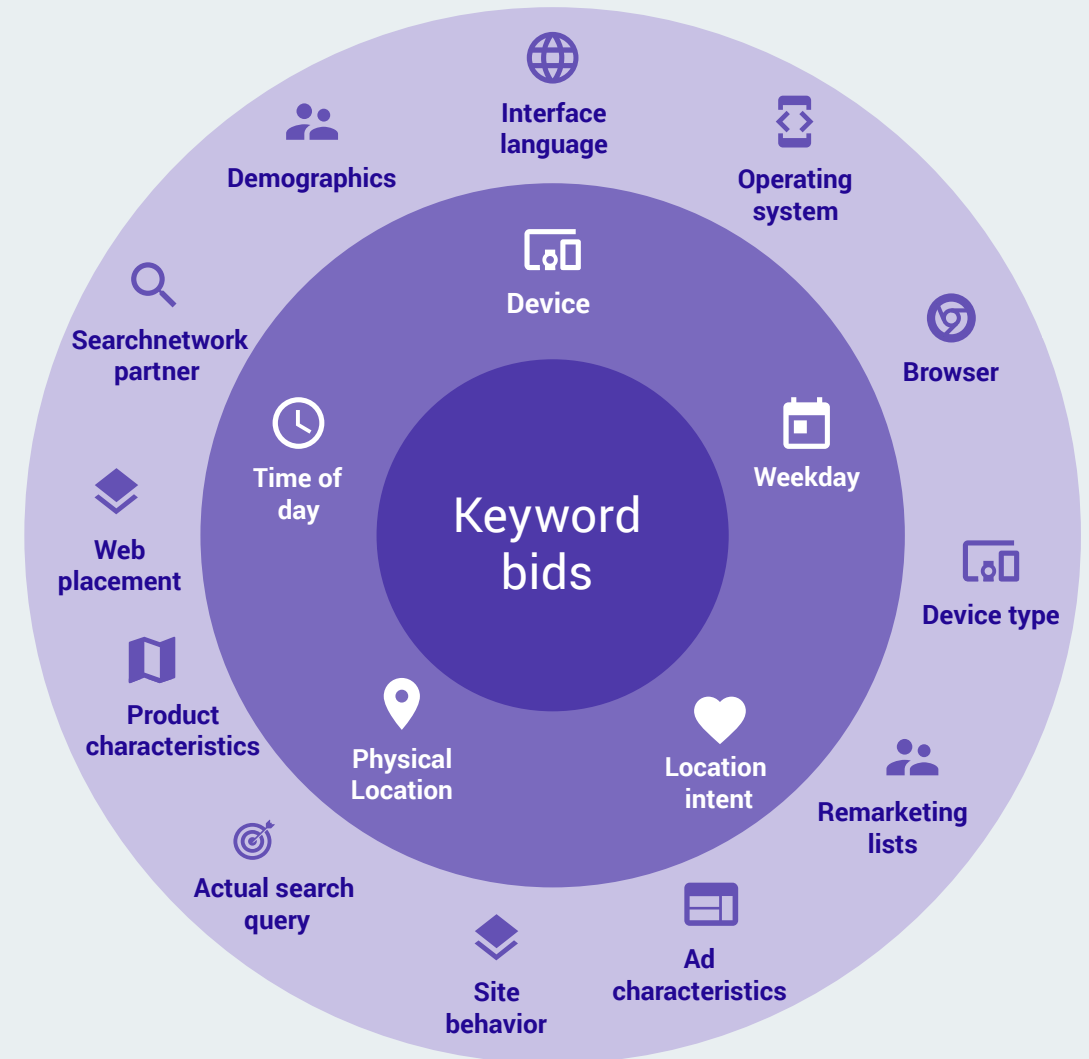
Keyword bids

Device

Weekday

Location intent

Physical Location

Time of day

Interface language

Operating system

Browser

Device type

Remarketing lists

Ad characteristics

Site behavior

Actual search query

Product characteristics

Web placement

Searchnetwork partner

Demographics